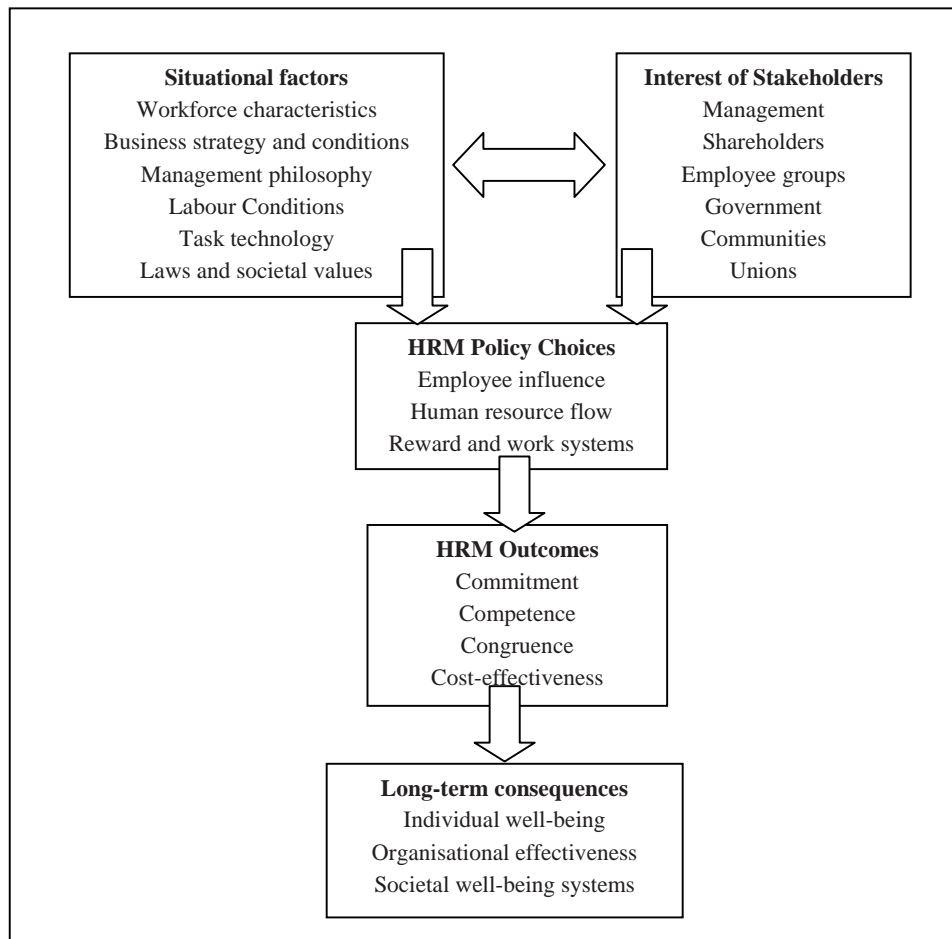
**Situational factors**
Workforce characteristics
Business strategy and conditions
Management philosophy
Labour Conditions
Task technology
Laws and societal values

**Interest of Stakeholders**
Management
Shareholders
Employee groups
Government
Communities
Unions

**HRM Policy Choices**
Employee influence
Human resource flow
Reward and work systems

**HRM Outcomes**
Commitment
Competence
Congruence
Cost-effectiveness

**Long-term consequences**
Individual well-being
Organisational effectiveness
Societal well-being systems